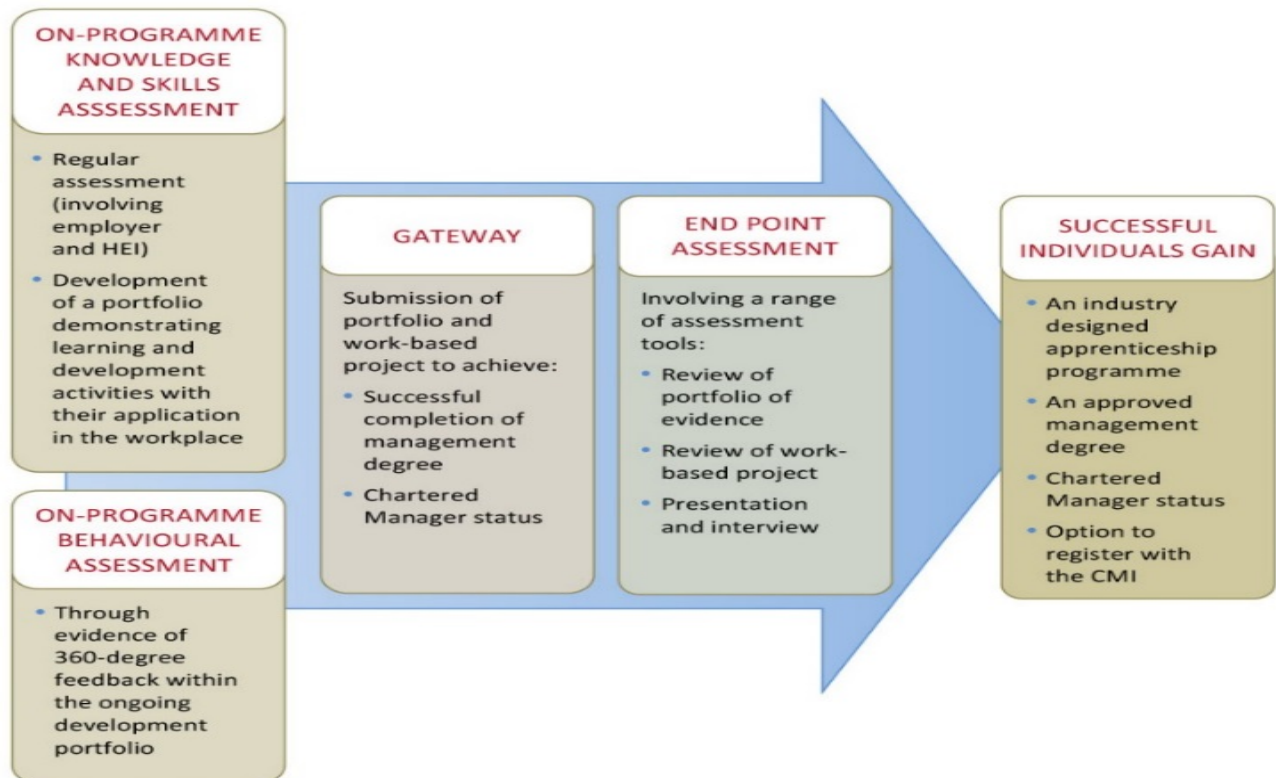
ON-PROGRAMME KNOWLEDGE AND SKILLS ASSSESSMENT

- Regular assessment (involving employer and HEI)
- Development of a portfolio demonstrating learning and development activities with their application in the workplace

ON-PROGRAMME BEHAVIOURAL ASSESSMENT

- Through evidence of 360-degree feedback within the ongoing development portfolio

GATEWAY

Submission of portfolio and work-based project to achieve:

- Successful completion of management degree
- Chartered Manager status

END POINT ASSESSMENT

Involving a range of assessment tools:

- Review of portfolio of evidence
- Review of work-based project
- Presentation and interview

SUCCESSFUL INDIVIDUALS GAIN

- An industry designed apprenticeship programme
- An approved management degree
- Chartered Manager status
- Option to register with the CMI